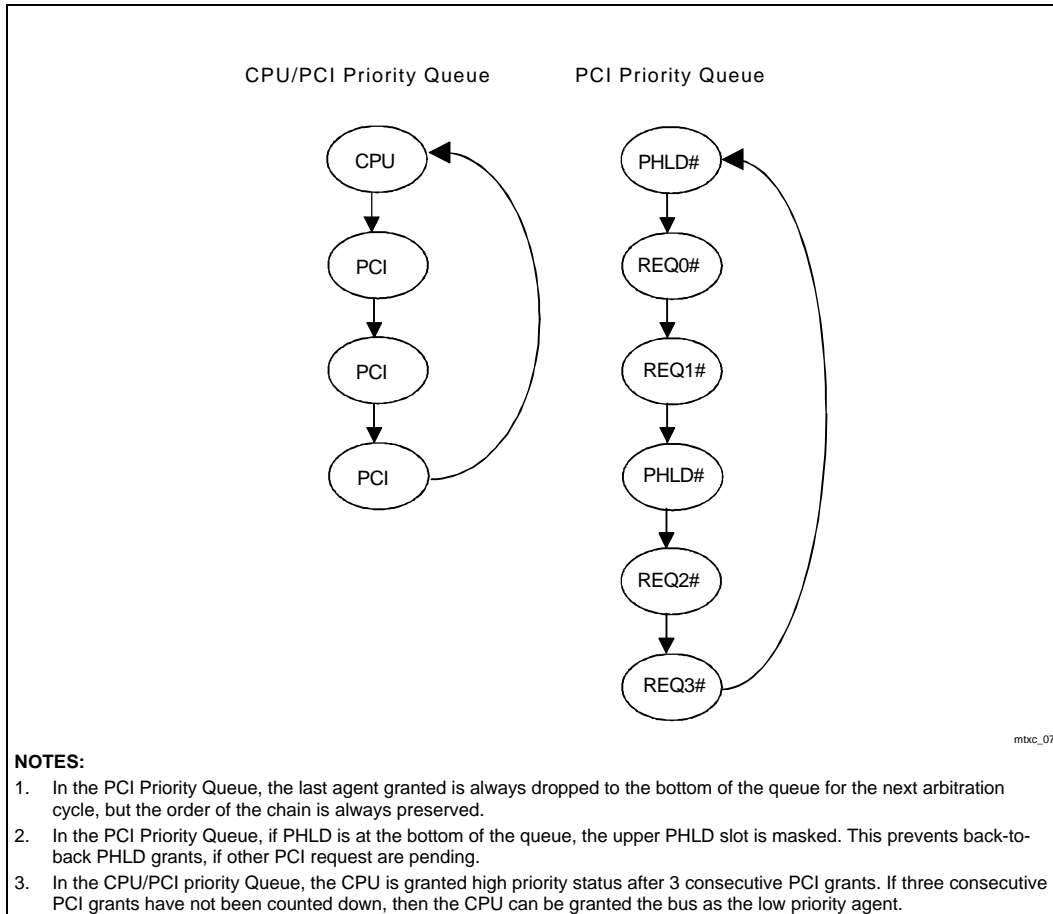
CPU/PCI Priority Queue

PCI Priority Queue

CPU

PCI

PCI

PCI

PHLD#

REQ0#

REQ1#

PHLD#

REQ2#

REQ3#

mtxc_07

NOTES:

1. In the PCI Priority Queue, the last agent granted is always dropped to the bottom of the queue for the next arbitration cycle, but the order of the chain is always preserved.

2. In the PCI Priority Queue, if PHLD is at the bottom of the queue, the upper PHLD slot is masked. This prevents back-to-back PHLD grants, if other PCI request are pending.

3. In the CPU/PCI priority Queue, the CPU is granted high priority status after 3 consecutive PCI grants. If three consecutive PCI grants have not been counted down, then the CPU can be granted the bus as the low priority agent.